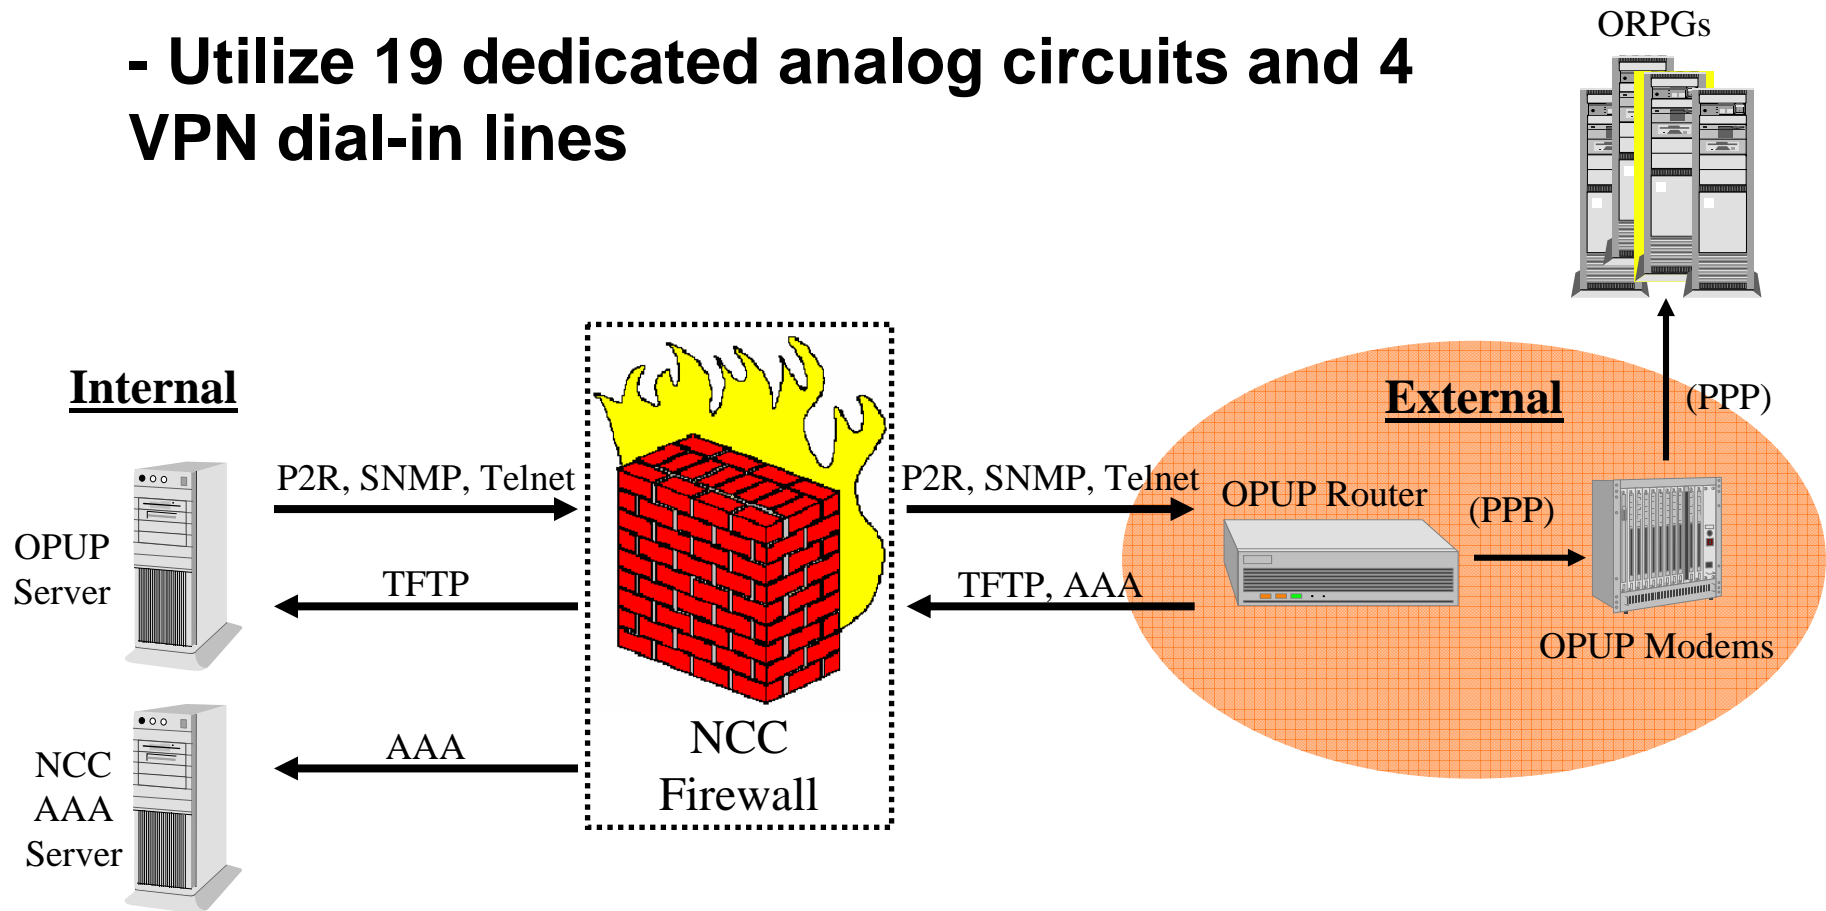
- Utilize 19 dedicated analog circuits and 4 VPN dial-in lines

ORPGs

Internal

External

(PPP)

P2R, SNMP, Telnet

P2R, SNMP, Telnet

OPUP Router

(PPP)

OPUP Server

TFTP

TFTP, AAA

OPUP Modems

NCC AAA Server

AAA

NCC Firewall